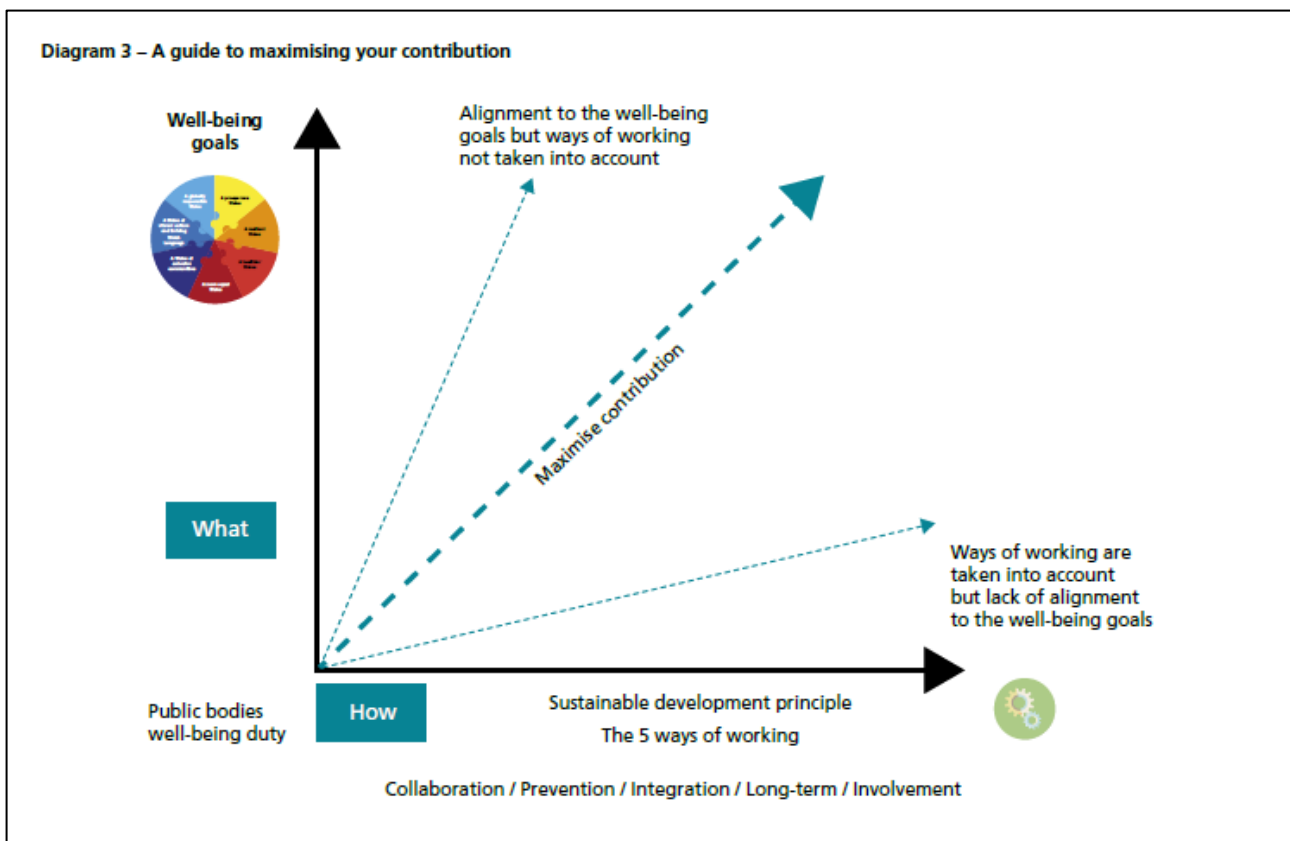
Diagram 3 – A guide to maximising your contribution

Well-being goals

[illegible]

Alignment to the well-being goals but ways of working not taken into account

Maximise contribution

What

Ways of working are taken into account but lack of alignment to the well-being goals

Public bodies well-being duty

How

Sustainable development principle

The 5 ways of working

Collaboration / Prevention / Integration / Long-term / Involvement